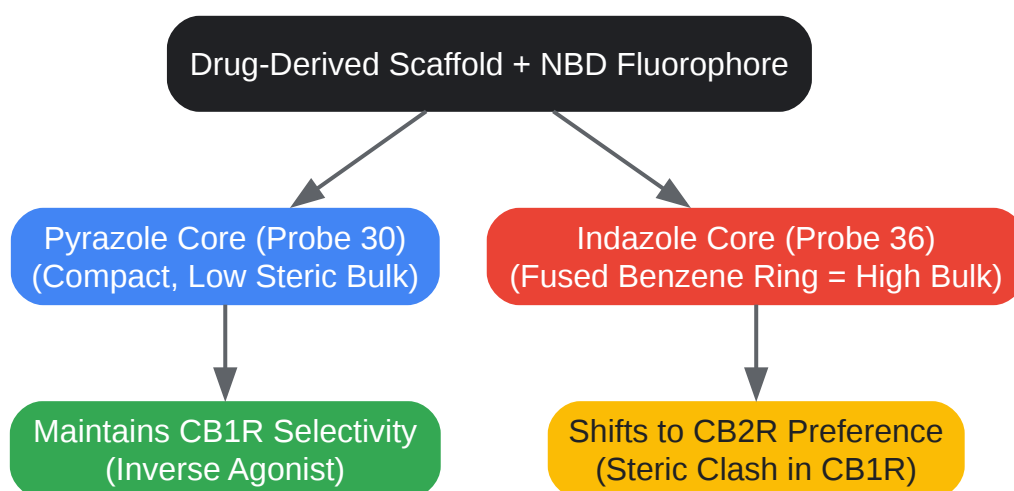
Drug-Derived Scaffold + NBD Fluorophore

Pyrazole Core (Probe 30)
(Compact, Low Steric Bulk)

Indazole Core (Probe 36)
(Fused Benzene Ring = High Bulk)

Maintains CB1R Selectivity
(Inverse Agonist)

Shifts to CB2R Preference
(Steric Clash in CB1R)